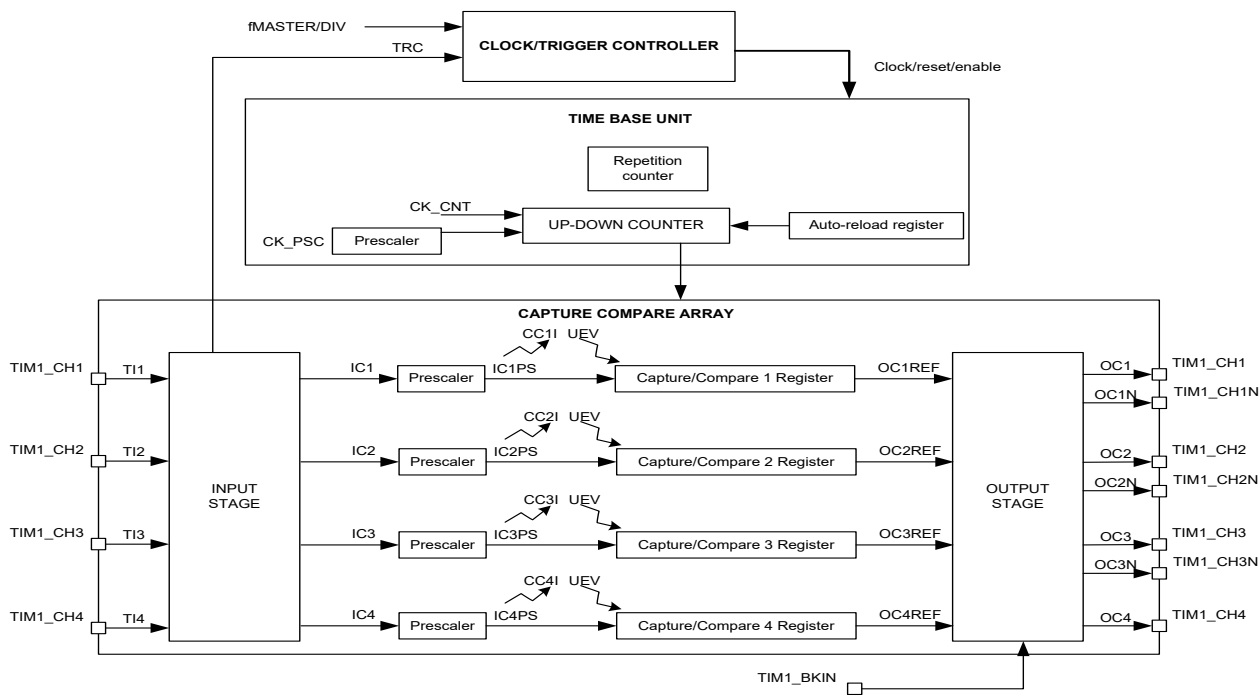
fMASTER/DIV
TRC
CLOCK/TRIGGER CONTROLLER
Clock/reset/enable
TIME BASE UNIT
Repetition counter
CK_CNT
UP-DOWN COUNTER
Auto-reload register
CK_PSC
Prescaler
CAPTURE COMPARE ARRAY
TIM1_CH1
TI1
TIM1_CH2
TI2
TIM1_CH3
TI3
TIM1_CH4
TI4
INPUT STAGE
CC1I UEV
IC1
Prescaler
IC1PS
Capture/Compare 1 Register
OC1REF
CC2I UEV
IC2
Prescaler
IC2PS
Capture/Compare 2 Register
OC2REF
CC3I UEV
IC3
Prescaler
IC3PS
Capture/Compare 3 Register
OC3REF
CC4I UEV
IC4
Prescaler
IC4PS
Capture/Compare 4 Register
OC4REF
OUTPUT STAGE
OC1
TIM1_CH1
OC1N
TIM1_CH1N
OC2
TIM1_CH2
OC2N
TIM1_CH2N
OC3
TIM1_CH3
OC3N
TIM1_CH3N
OC4
TIM1_CH4
TIM1_BKIN